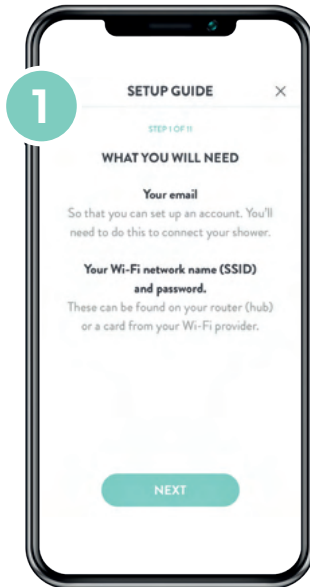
1

SETUP GUIDE ×

STEP 1 OF 11

WHAT YOU WILL NEED

Your email
So that you can set up an account. You'll need to do this to connect your shower.

Your Wi-Fi network name (SSID) and password.
These can be found on your router (hub) or a card from your Wi-Fi provider.

NEXT